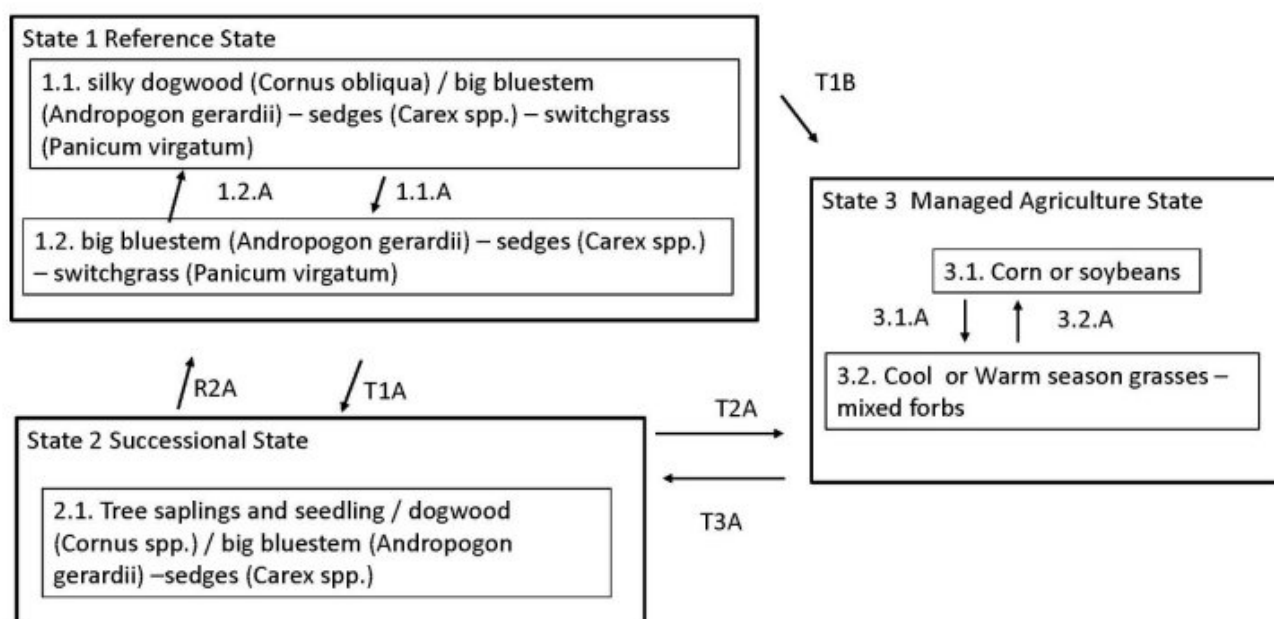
State 1 Reference State

1.1. silky dogwood (Cornus obliqua) / big bluestem (Andropogon gerardii) – sedges (Carex spp.) – switchgrass (Panicum virgatum)

1.2.A

1.1.A

1.2. big bluestem (Andropogon gerardii) – sedges (Carex spp.) – switchgrass (Panicum virgatum)

T1B

State 3 Managed Agriculture State

3.1. Corn or soybeans

3.1.A

3.2.A

3.2. Cool or Warm season grasses – mixed forbs

R2A

T1A

T2A

T3A

State 2 Successional State

2.1. Tree saplings and seedling / dogwood (Cornus spp.) / big bluestem (Andropogon gerardii) –sedges (Carex spp.)